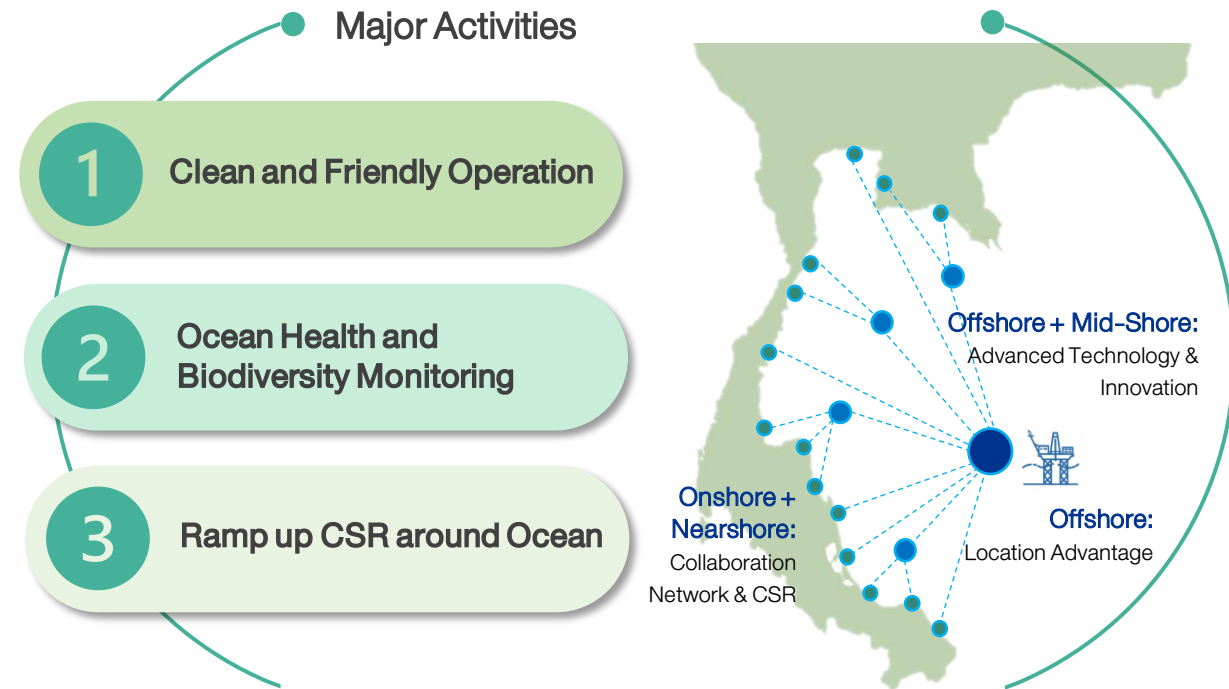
Major Activities

1 Clean and Friendly Operation

2 Ocean Health and Biodiversity Monitoring

3 Ramp up CSR around Ocean

Offshore + Mid-Shore:
Advanced Technology & Innovation

Onshore + Nearshore:
Collaboration Network & CSR

Offshore:
Location Advantage